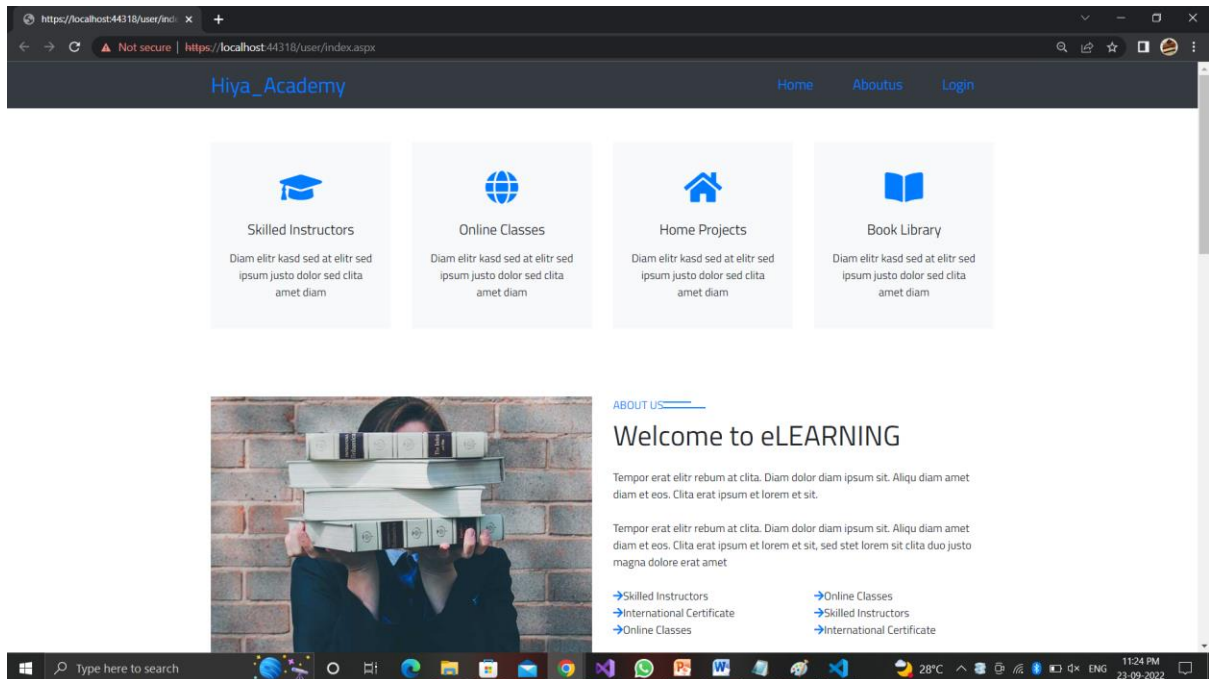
https://localhost:44318/user/inde ×

Not secure | https://localhost:44318/user/index.aspx

Hiya_Academy

Home Aboutus Login

Skilled Instructors

Diam elitr kasd sed at elitr sed ipsum justo dolor sed clita amet diam

Online Classes

Diam elitr kasd sed at elitr sed ipsum justo dolor sed clita amet diam

Home Projects

Diam elitr kasd sed at elitr sed ipsum justo dolor sed clita amet diam

Book Library

Diam elitr kasd sed at elitr sed ipsum justo dolor sed clita amet diam

ABOUT US

Welcome to eLEARNING

Tempor erat elitr rebum at clita. Diam dolor diam ipsum sit. Aliqu diam amet diam et eos. Clita erat ipsum et lorem et sit.

Tempor erat elitr rebum at clita. Diam dolor diam ipsum sit. Aliqu diam amet diam et eos. Clita erat ipsum et lorem et sit, sed stet lorem sit clita duo justo magna dolore erat amet

→Skilled Instructors
→International Certificate
→Online Classes

→Online Classes
→Skilled Instructors
→International Certificate

Type here to search

28°C ENG 11:24 PM 23-09-2022